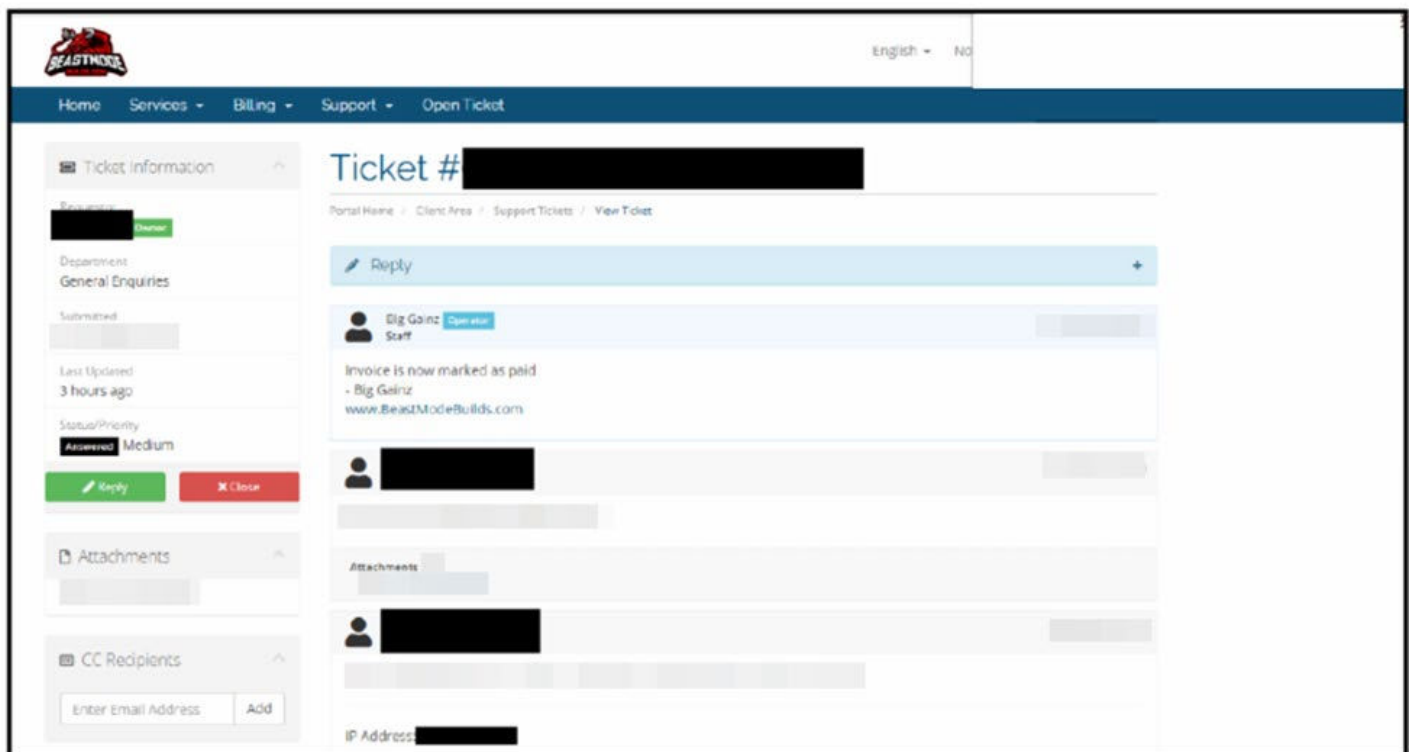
BEASTMODE

English ▾ No

Home Services ▾ Billing ▾ Support ▾ Open Ticket

Ticket Information

Requestor
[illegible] Owner

Department
General Enquiries

Submitted
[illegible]

Last Updated
3 hours ago

Status/Priority
Answered Medium

Reply
Close

Attachments

CC Recipients

Enter Email Address Add

Ticket # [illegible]

Portal Home / Client Area / Support Tickets / View Ticket

Reply +

Big Gainz Operator
Staff

Invoice is now marked as paid
- Big Gainz
www.BeastModeBuilds.com

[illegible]

Attachments

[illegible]

IP Address: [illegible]